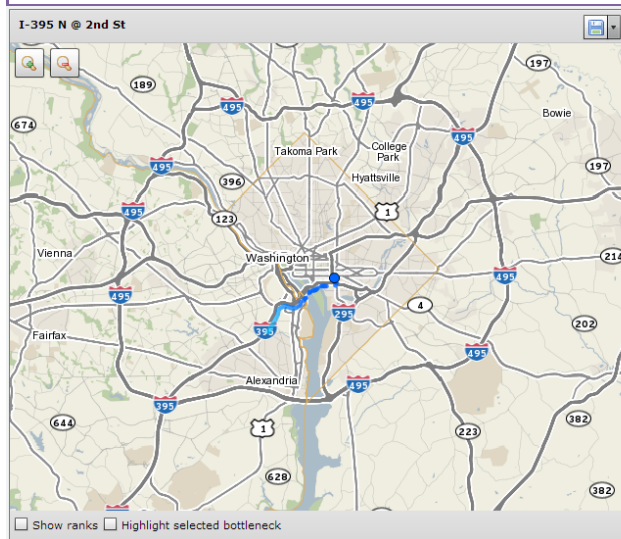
I-395 N @ 2nd St

197
189
495
495
Bowie
674
495
Takoma Park
College Park
197
495
396
Hyattsville
495
1
123
214
Vienna
Washington
495
495
4
295
202
395
Fairfax
495
Alexandria
495
395
644
1
223
382
628
382

Show ranks
Highlight selected bottleneck